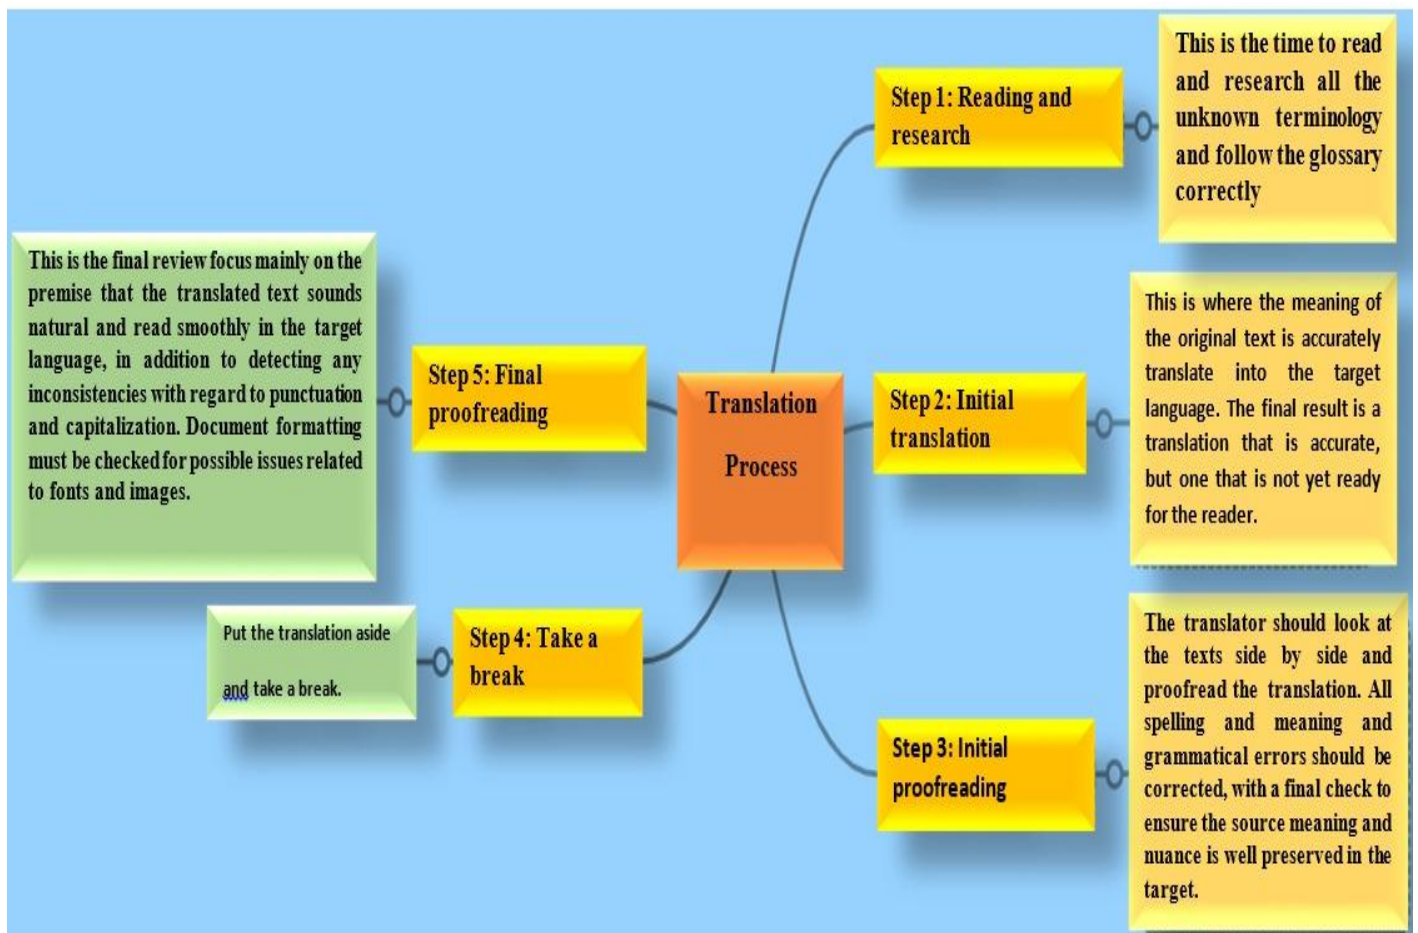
Translation Process

Step 1: Reading and research

This is the time to read and research all the unknown terminology and follow the glossary correctly

Step 2: Initial translation

This is where the meaning of the original text is accurately translate into the target language. The final result is a translation that is accurate, but one that is not yet ready for the reader.

Step 3: Initial proofreading

The translator should look at the texts side by side and proofread the translation. All spelling and meaning and grammatical errors should be corrected, with a final check to ensure the source meaning and nuance is well preserved in the target.

Step 4: Take a break

Put the translation aside and take a break.

Step 5: Final proofreading

This is the final review focus mainly on the premise that the translated text sounds natural and read smoothly in the target language, in addition to detecting any inconsistencies with regard to punctuation and capitalization. Document formatting must be checked for possible issues related to fonts and images.